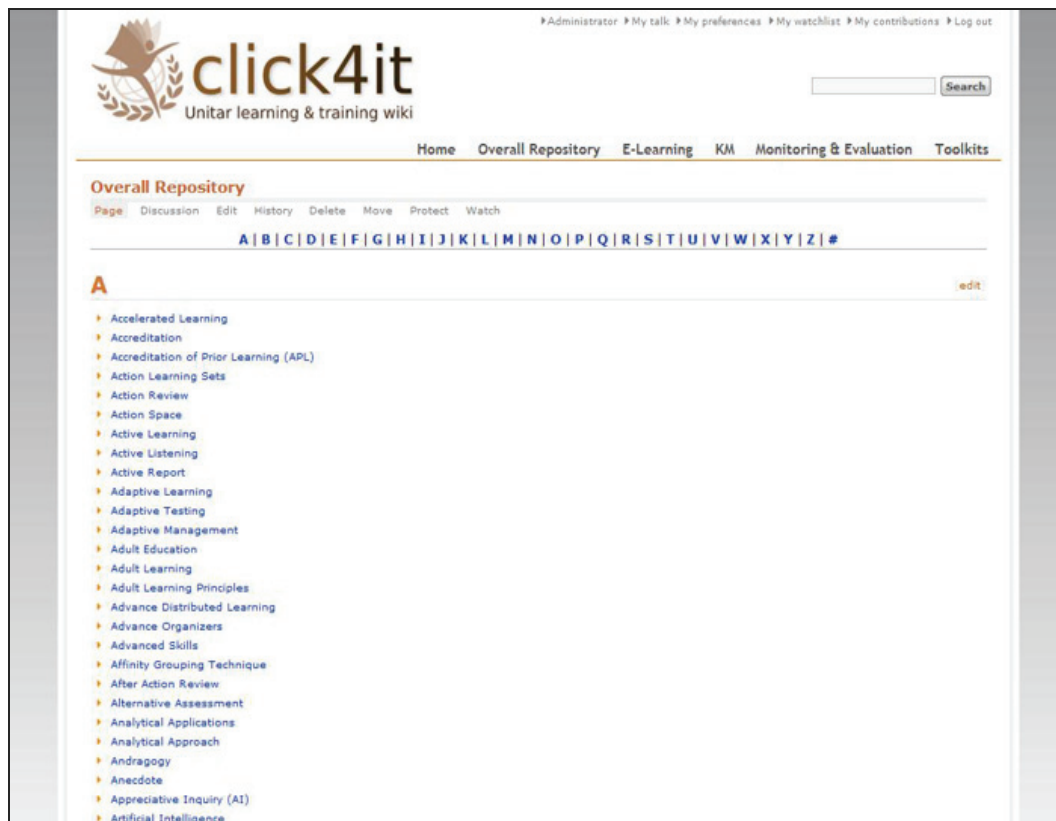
Administrator My talk My preferences My watchlist My contributions Log out

click4it
Unitar learning & training wiki

Search

Home Overall Repository E-Learning KM Monitoring & Evaluation Toolkits

Overall Repository

Page Discussion Edit History Delete Move Protect Watch

A | B | C | D | E | F | G | H | I | J | K | L | M | N | O | P | Q | R | S | T | U | V | W | X | Y | Z | #

A

edit

Accelerated Learning
Accreditation
Accreditation of Prior Learning (APL)
Action Learning Sets
Action Review
Action Space
Active Learning
Active Listening
Active Report
Adaptive Learning
Adaptive Testing
Adaptive Management
Adult Education
Adult Learning
Adult Learning Principles
Advance Distributed Learning
Advance Organizers
Advanced Skills
Affinity Grouping Technique
After Action Review
Alternative Assessment
Analytical Applications
Analytical Approach
Andragogy
Anecdote
Appreciative Inquiry (AI)
Artificial Intelligence